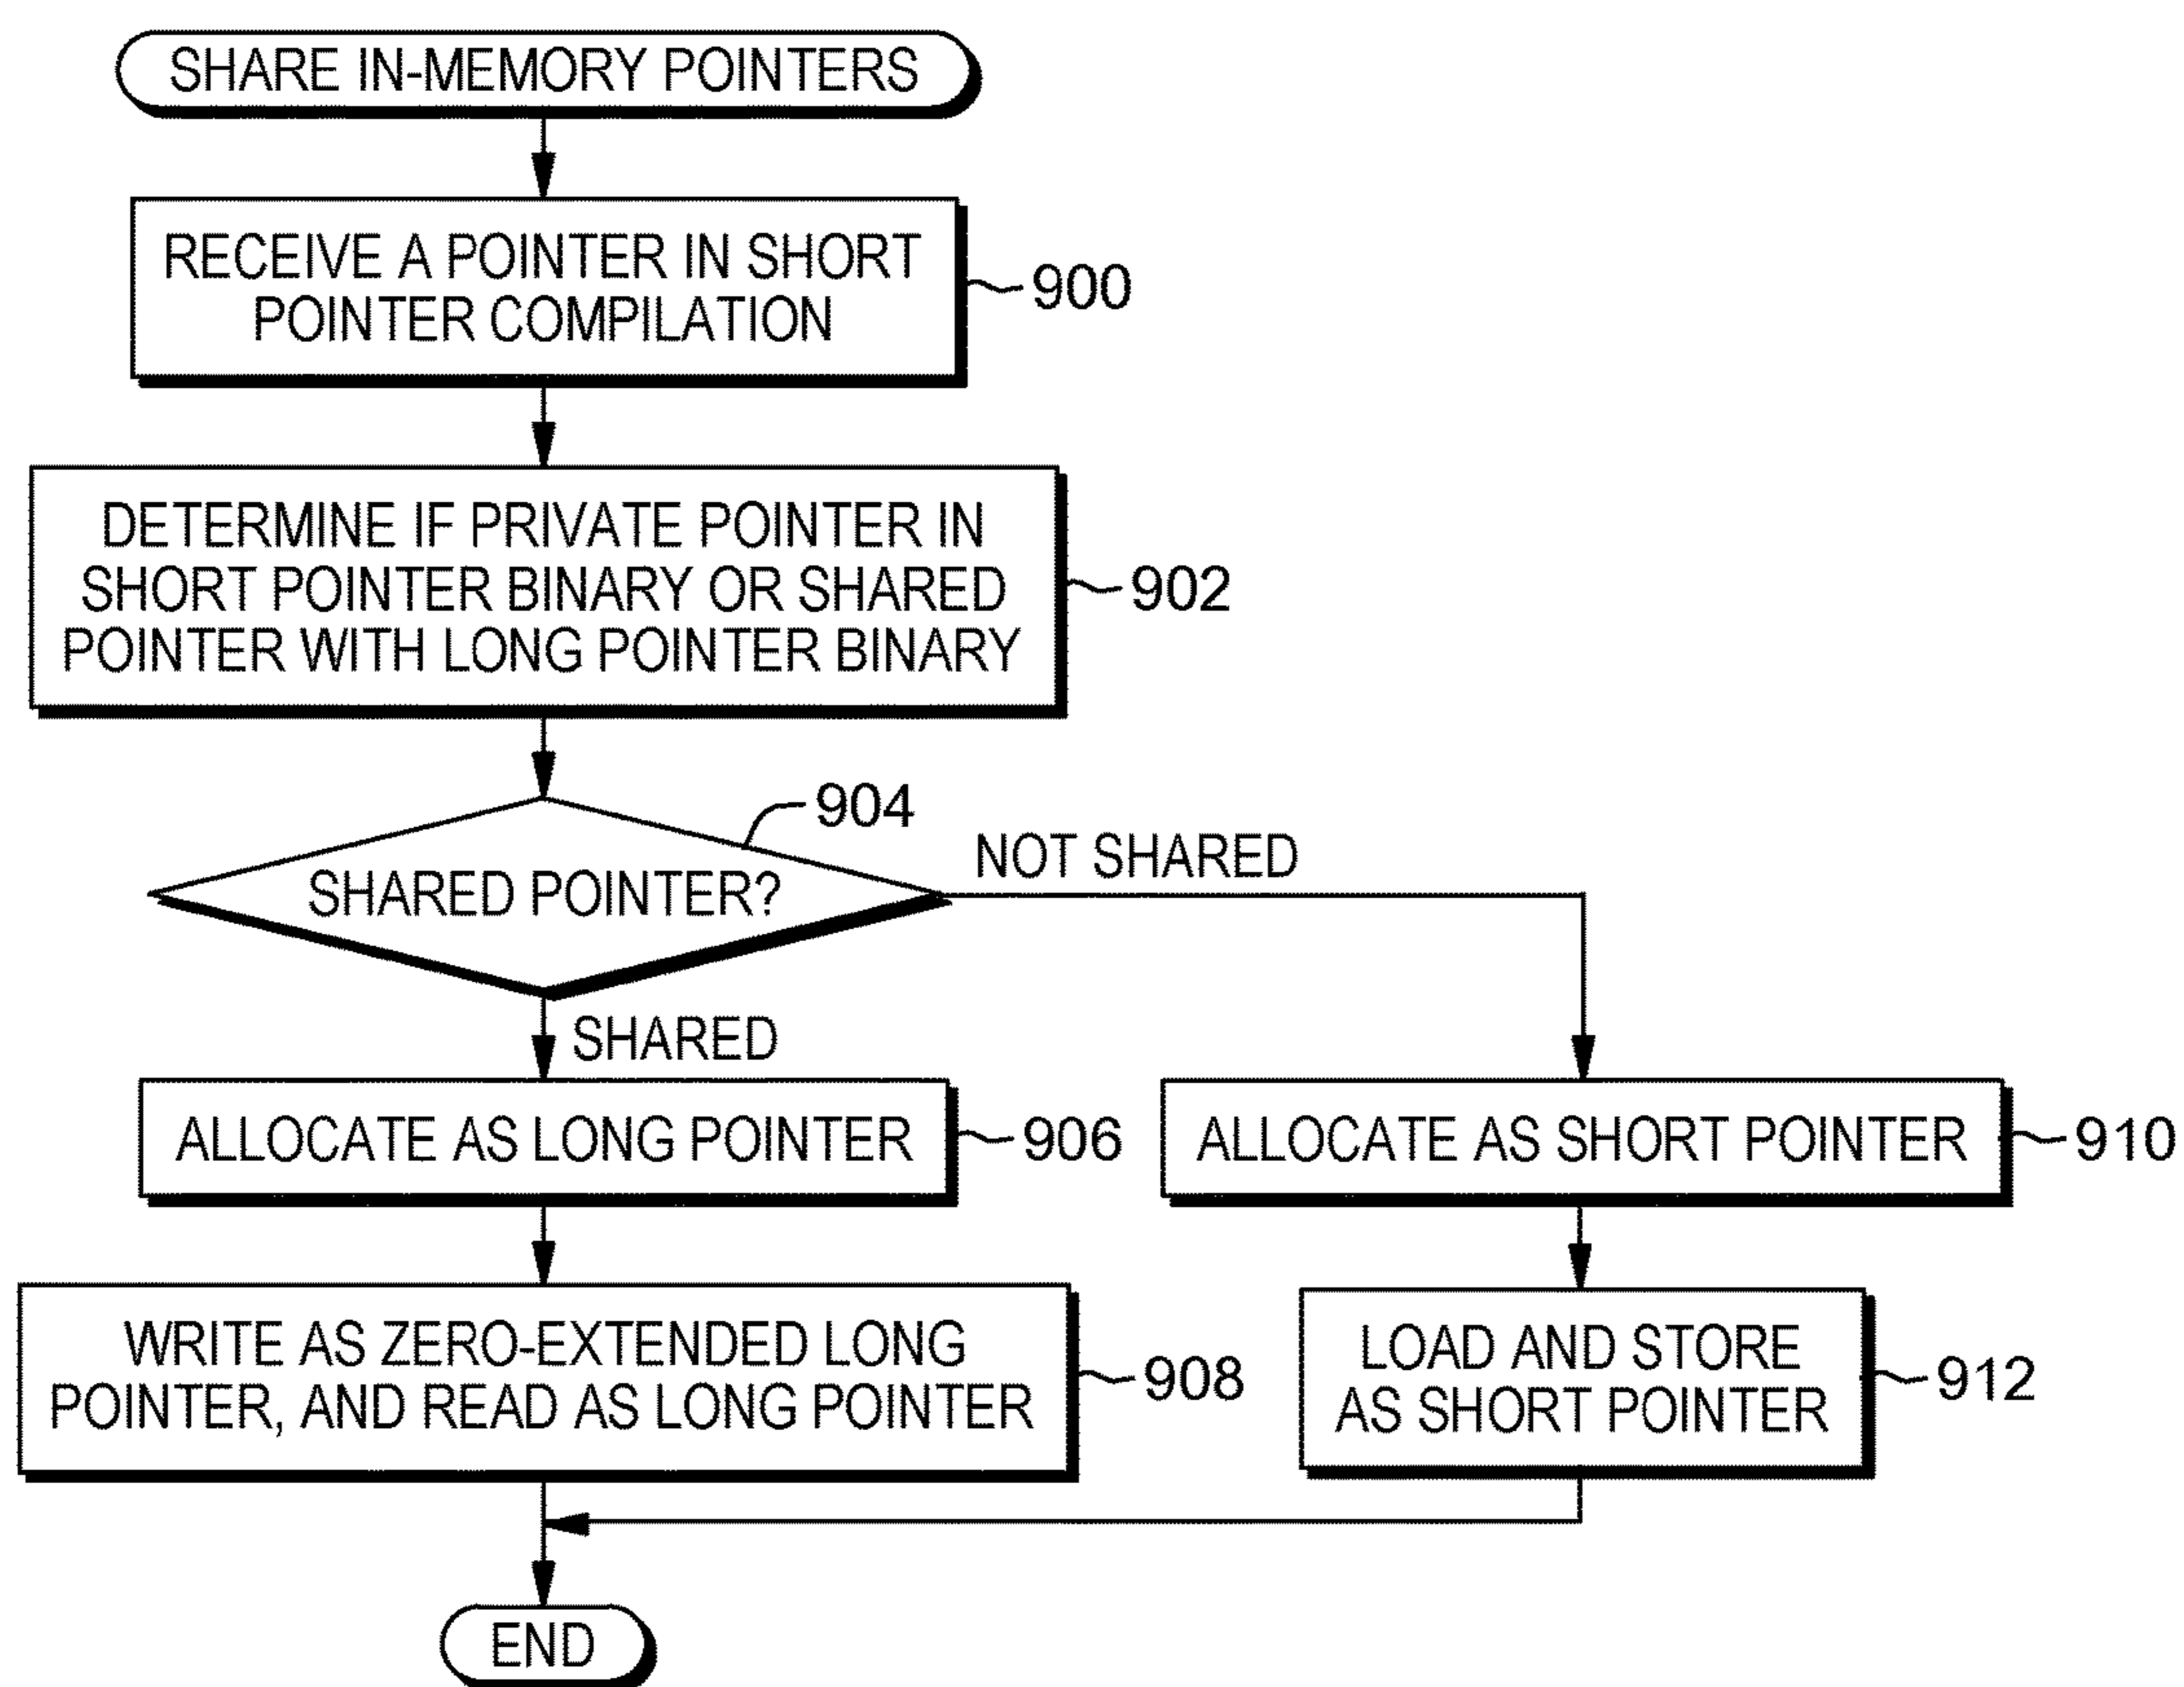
SHARE IN-MEMORY POINTERS

RECEIVE A POINTER IN SHORT POINTER COMPILATION

900

DETERMINE IF PRIVATE POINTER IN SHORT POINTER BINARY OR SHARED POINTER WITH LONG POINTER BINARY

902

904

SHARED POINTER?

NOT SHARED

SHARED

ALLOCATE AS LONG POINTER

906

ALLOCATE AS SHORT POINTER

910

WRITE AS ZERO-EXTENDED LONG POINTER, AND READ AS LONG POINTER

908

LOAD AND STORE AS SHORT POINTER

912

END